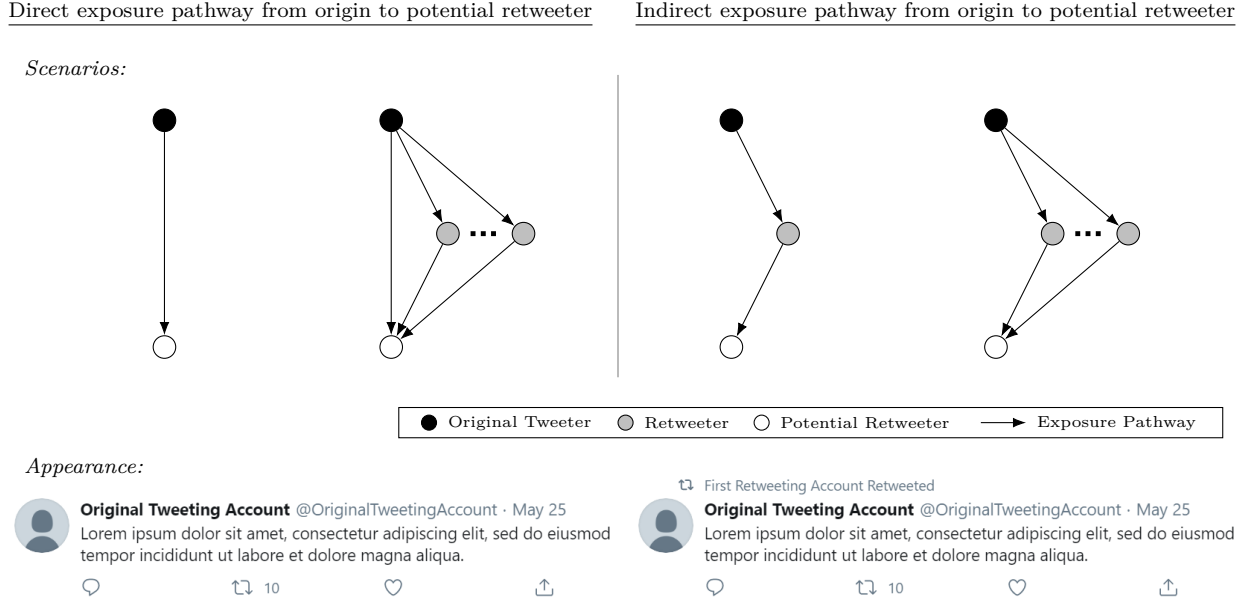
Direct exposure pathway from origin to potential retweeter

Indirect exposure pathway from origin to potential retweeter

*Scenarios:*

...

...

Original Tweeter Retweeter Potential Retweeter Exposure Pathway

*Appearance:*

**Original Tweeting Account** @OriginalTweetingAccount · May 25
Lorem ipsum dolor sit amet, consectetur adipiscing elit, sed do eiusmod tempor incididunt ut labore et dolore magna aliqua.

10

First Retweeting Account Retweeted
**Original Tweeting Account** @OriginalTweetingAccount · May 25
Lorem ipsum dolor sit amet, consectetur adipiscing elit, sed do eiusmod tempor incididunt ut labore et dolore magna aliqua.

10